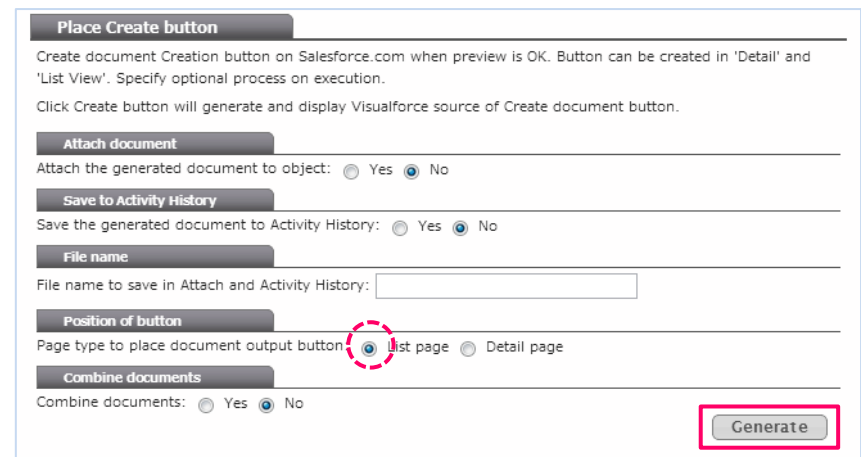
Place Create button

Create document Creation button on Salesforce.com when preview is OK. Button can be created in 'Detail' and 'List View'. Specify optional process on execution.

Click Create button will generate and display Visualforce source of Create document button.

Attach document

Attach the generated document to object: Yes No

Save to Activity History

Save the generated document to Activity History: Yes No

File name

File name to save in Attach and Activity History:

Position of button

Page type to place document output button: List page Detail page

Combine documents

Combine documents: Yes No

Generate